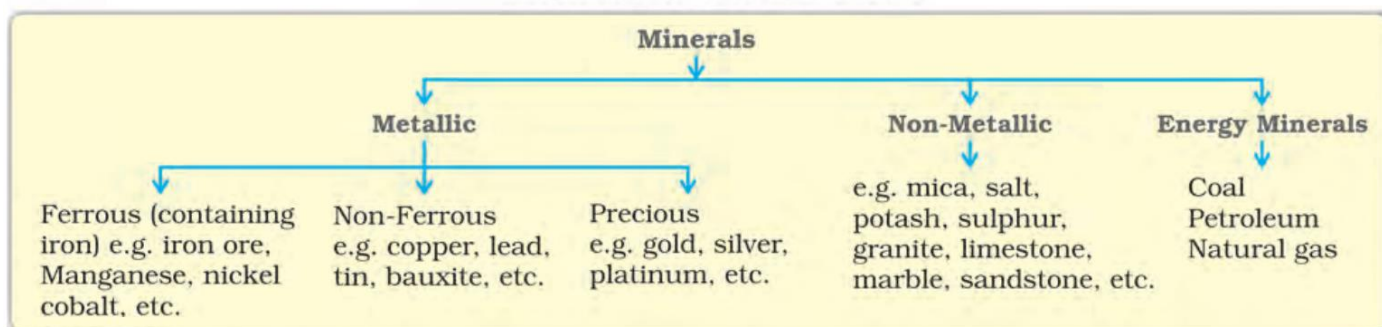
Minerals

Metallic

Non-Metallic

Energy Minerals

Ferrous (containing iron) e.g. iron ore, Manganese, nickel cobalt, etc.

Non-Ferrous e.g. copper, lead, tin, bauxite, etc.

Precious e.g. gold, silver, platinum, etc.

e.g. mica, salt, potash, sulphur, granite, limestone, marble, sandstone, etc.

Coal
Petroleum
Natural gas